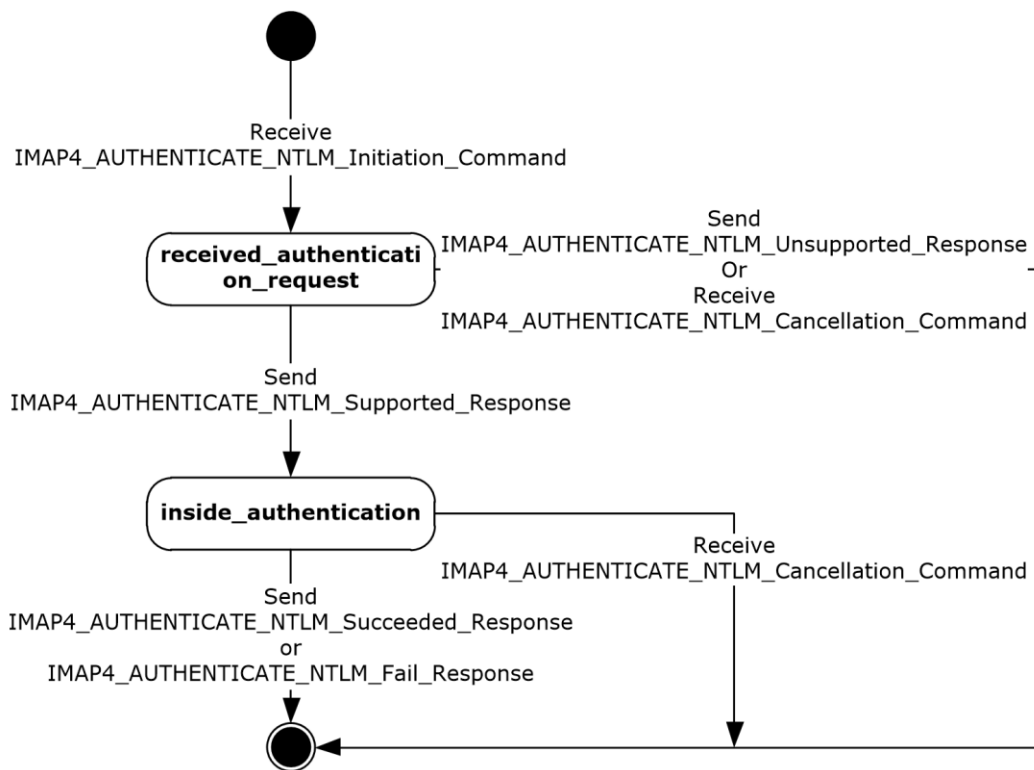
Receive
IMAP4_AUTHENTICATE_NTLM_Initiation_Command

received_authentication_request

Send
IMAP4_AUTHENTICATE_NTLM_Unsupported_Response
Or
Receive
IMAP4_AUTHENTICATE_NTLM_Cancellation_Command

Send
IMAP4_AUTHENTICATE_NTLM_Supported_Response

inside_authentication

Receive
IMAP4_AUTHENTICATE_NTLM_Cancellation_Command

Send
IMAP4_AUTHENTICATE_NTLM_Succeeded_Response
or
IMAP4_AUTHENTICATE_NTLM_Fail_Response